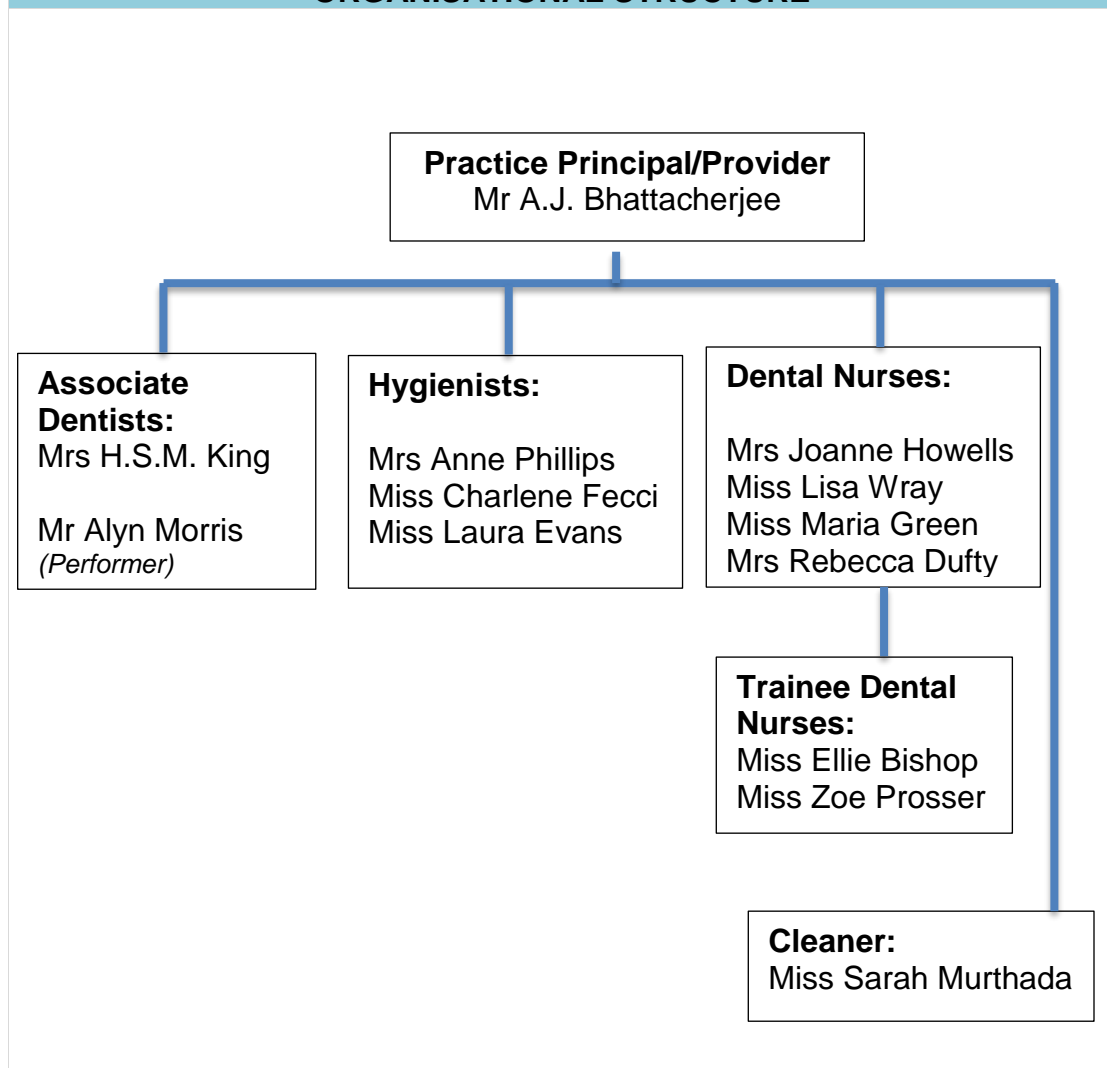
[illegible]

**Practice Principal/Provider**
Mr A.J. Bhattacherjee

**Associate Dentists:**
Mrs H.S.M. King

Mr Alyn Morris
*(Performer)*

**Hygienists:**

Mrs Anne Phillips
Miss Charlene Fecci
Miss Laura Evans

**Dental Nurses:**

Mrs Joanne Howells
Miss Lisa Wray
Miss Maria Green
Mrs Rebecca Dufty

**Trainee Dental Nurses:**
Miss Ellie Bishop
Miss Zoe Prosser

**Cleaner:**
Miss Sarah Murthada